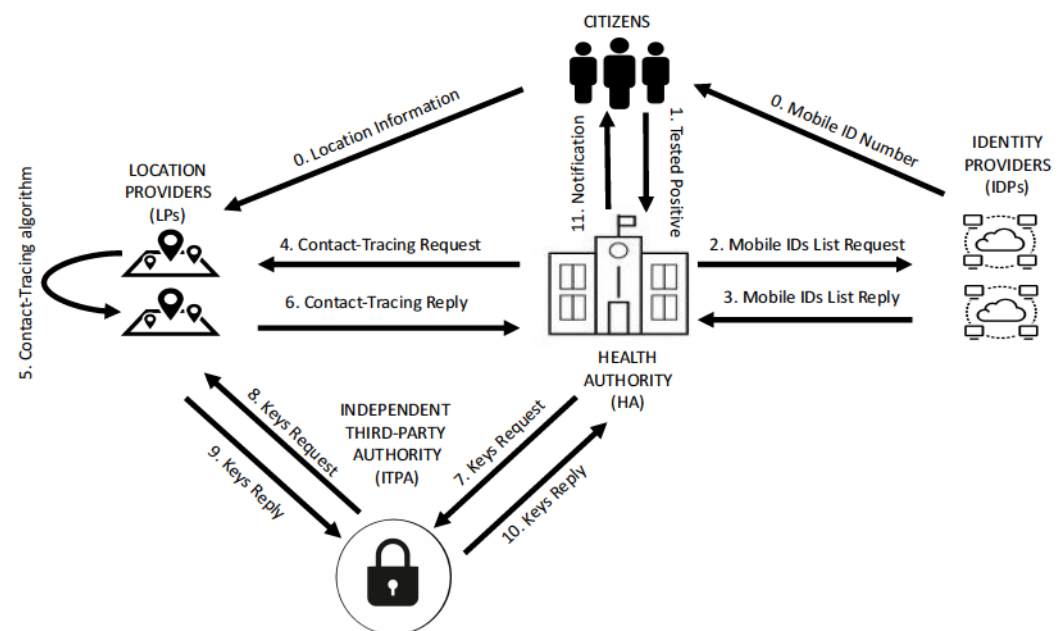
CITIZENS

0. Location Information

11. Notification

1. Tested Positive

0. Mobile ID Number

IDENTITY PROVIDERS (IDPs)

LOCATION PROVIDERS (LPs)

5. Contact-Tracing algorithm

4. Contact-Tracing Request

6. Contact-Tracing Reply

2. Mobile IDs List Request

3. Mobile IDs List Reply

HEALTH AUTHORITY (HA)

8. Keys Request

9. Keys Reply

INDEPENDENT THIRD-PARTY AUTHORITY (ITPA)

7. Keys Request

10. Keys Reply